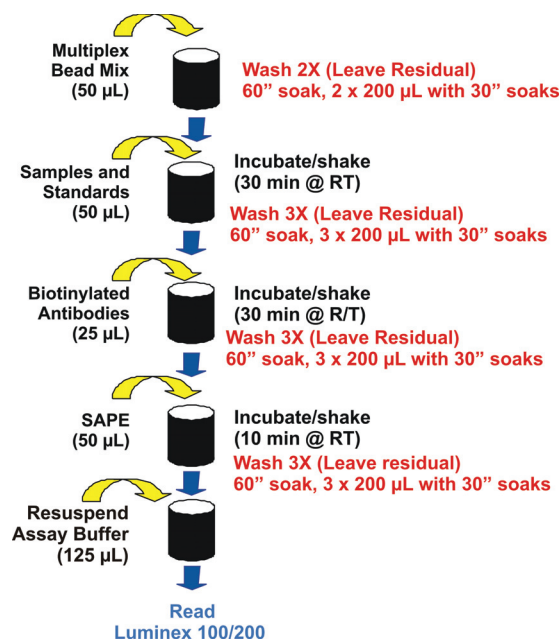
Multiplex Bead Mix (50 µL)

Wash 2X (Leave Residual)
60" soak, 2 x 200 µL with 30" soaks

Samples and Standards (50 µL)

Incubate/shake (30 min @ RT)

Wash 3X (Leave Residual)
60" soak, 3 x 200 µL with 30" soaks

Biotinylated Antibodies (25 µL)

Incubate/shake (30 min @ R/T)

Wash 3X (Leave Residual)
60" soak, 3 x 200 µL with 30" soaks

SAPE (50 µL)

Incubate/shake (10 min @ RT)

Wash 3X (Leave residual)
60" soak, 3 x 200 µL with 30" soaks

Resuspend Assay Buffer (125 µL)

Read
Luminex 100/200